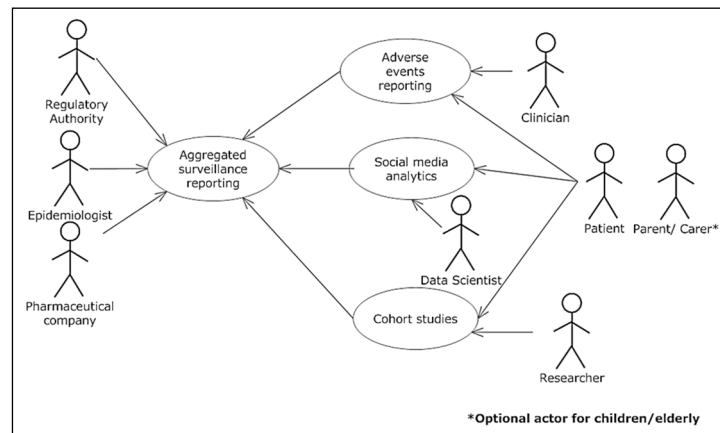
Regulatory Authority

Epidemiologist

Pharmaceutical company

Aggregated surveillance reporting

Adverse events reporting

Social media analytics

Cohort studies

Clinician

Data Scientist

Patient

Parent/ Carer*

Researcher

*Optional actor for children/elderly